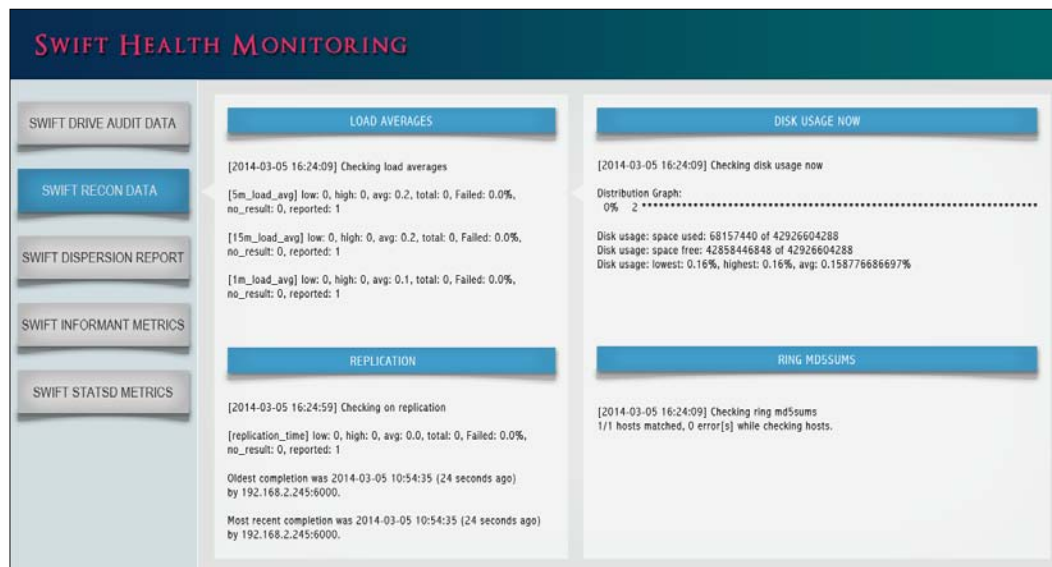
SWIFT HEALTH MONITORING

SWIFT DRIVE AUDIT DATA

SWIFT RECON DATA

SWIFT DISPERSION REPORT

SWIFT INFORMANT METRICS

SWIFT STATSD METRICS

LOAD AVERAGES

[2014-03-05 16:24:09] Checking load averages

[5m_load_avg] low: 0, high: 0, avg: 0.2, total: 0, Failed: 0.0%, no_result: 0, reported: 1

[15m_load_avg] low: 0, high: 0, avg: 0.2, total: 0, Failed: 0.0%, no_result: 0, reported: 1

[1m_load_avg] low: 0, high: 0, avg: 0.1, total: 0, Failed: 0.0%, no_result: 0, reported: 1

REPLICATION

[2014-03-05 16:24:59] Checking on replication

[replication_time] low: 0, high: 0, avg: 0.0, total: 0, Failed: 0.0%, no_result: 0, reported: 1

Oldest completion was 2014-03-05 10:54:35 (24 seconds ago) by 192.168.2.245:6000.

Most recent completion was 2014-03-05 10:54:35 (24 seconds ago) by 192.168.2.245:6000.

DISK USAGE NOW

[2014-03-05 16:24:09] Checking disk usage now

Distribution Graph:
0% 2 ********************************************************************

Disk usage: space used: 68157440 of 42926604288
Disk usage: space free: 42858446848 of 42926604288
Disk usage: lowest: 0.16%, highest: 0.16%, avg: 0.158776686697%

RING MD5SUMS

[2014-03-05 16:24:09] Checking ring md5sums
1/1 hosts matched, 0 error[s] while checking hosts.